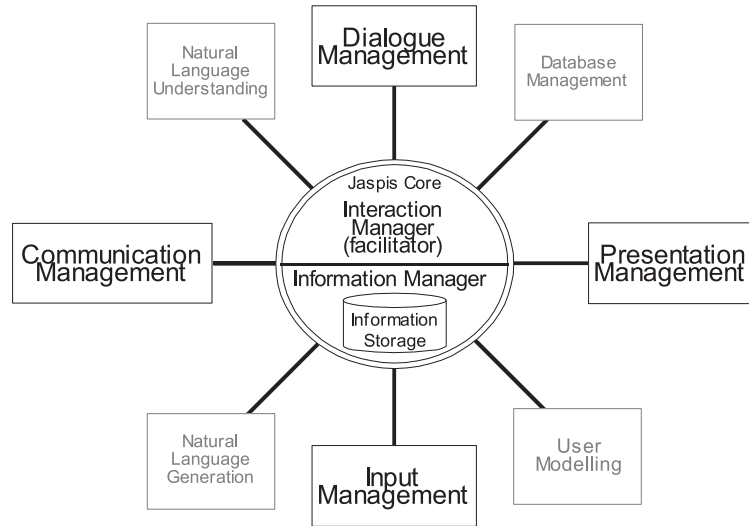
Natural Language Understanding

Dialogue Management

Database Management

Jaspis Core

Interaction Manager (facilitator)

Communication Management

Presentation Management

Information Manager

Information Storage

Natural Language Generation

Input Management

User Modelling